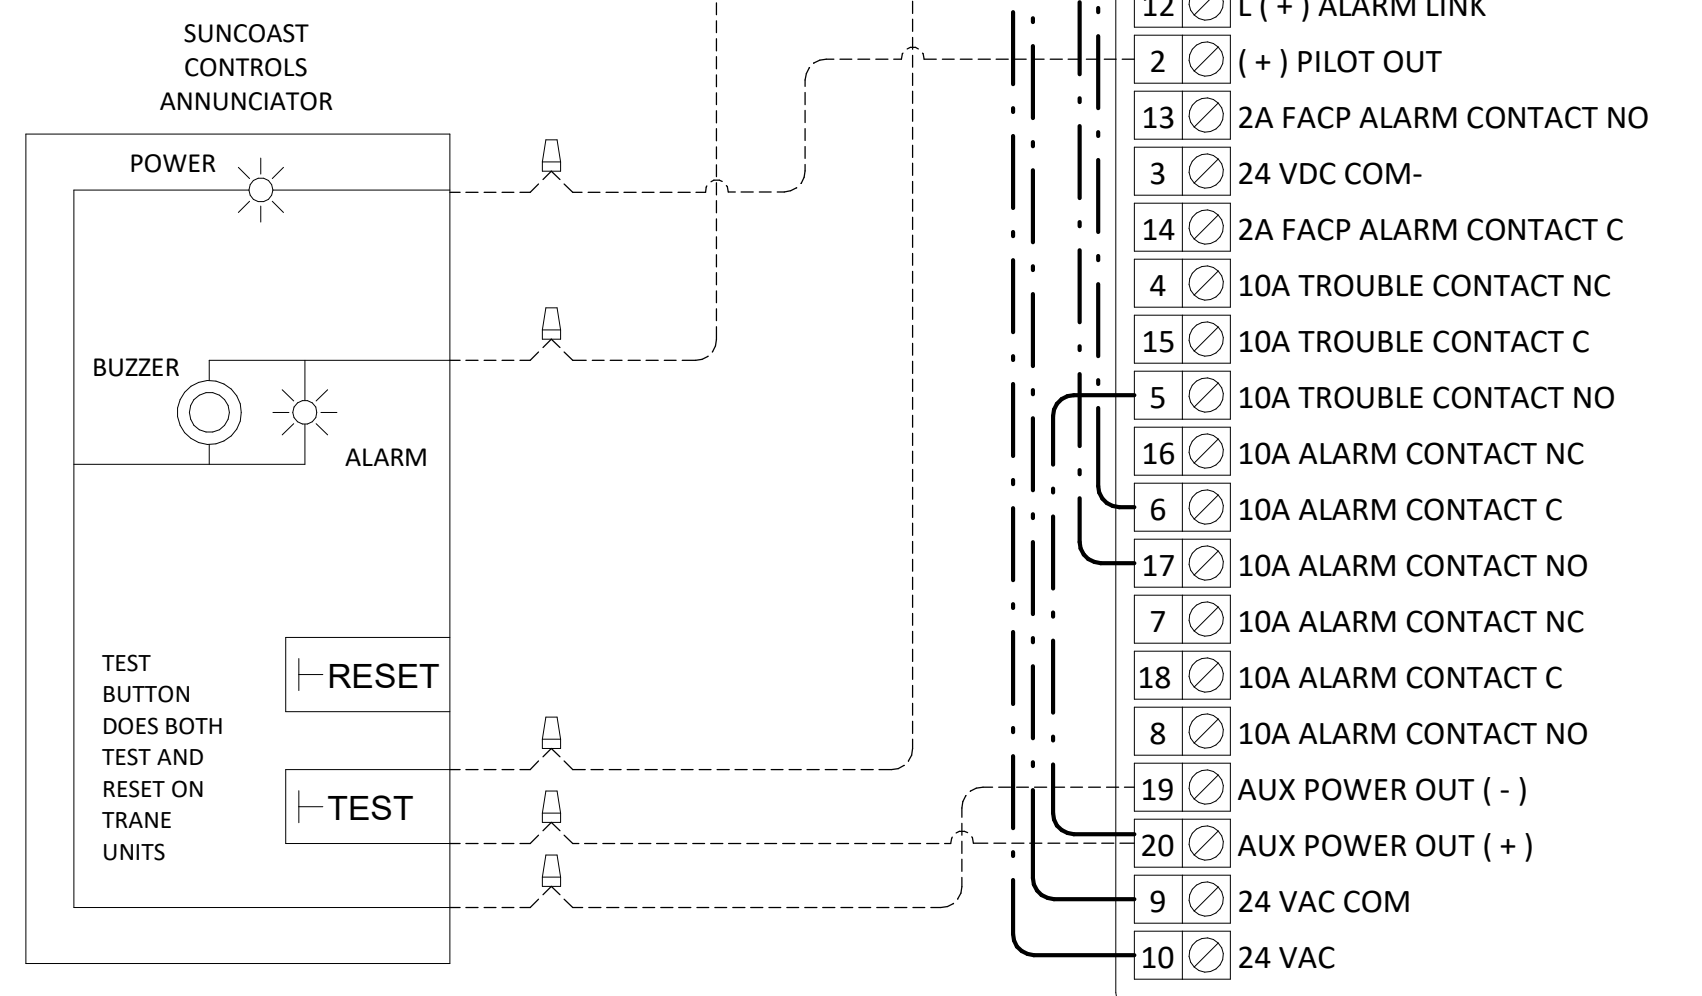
SUNCOAST CONTROLS ANNUNCIATOR

POWER

BUZZER

ALARM

TEST BUTTON DOES BOTH TEST AND RESET ON TRANE UNITS

RESET

TEST

| | |
|---|---|
| 12 | L ( + ) ALARM LINK |
| 2 | ( + ) PILOT OUT |
| 13 | 2A FACP ALARM CONTACT NO |
| 3 | 24 VDC COM- |
| 14 | 2A FACP ALARM CONTACT C |
| 4 | 10A TROUBLE CONTACT NC |
| 15 | 10A TROUBLE CONTACT C |
| 5 | 10A TROUBLE CONTACT NO |
| 16 | 10A ALARM CONTACT NC |
| 6 | 10A ALARM CONTACT C |
| 17 | 10A ALARM CONTACT NO |
| 7 | 10A ALARM CONTACT NC |
| 18 | 10A ALARM CONTACT C |
| 8 | 10A ALARM CONTACT NO |
| 19 | AUX POWER OUT ( - ) |
| 20 | AUX POWER OUT ( + ) |
| 9 | 24 VAC COM |
| 10 | 24 VAC |